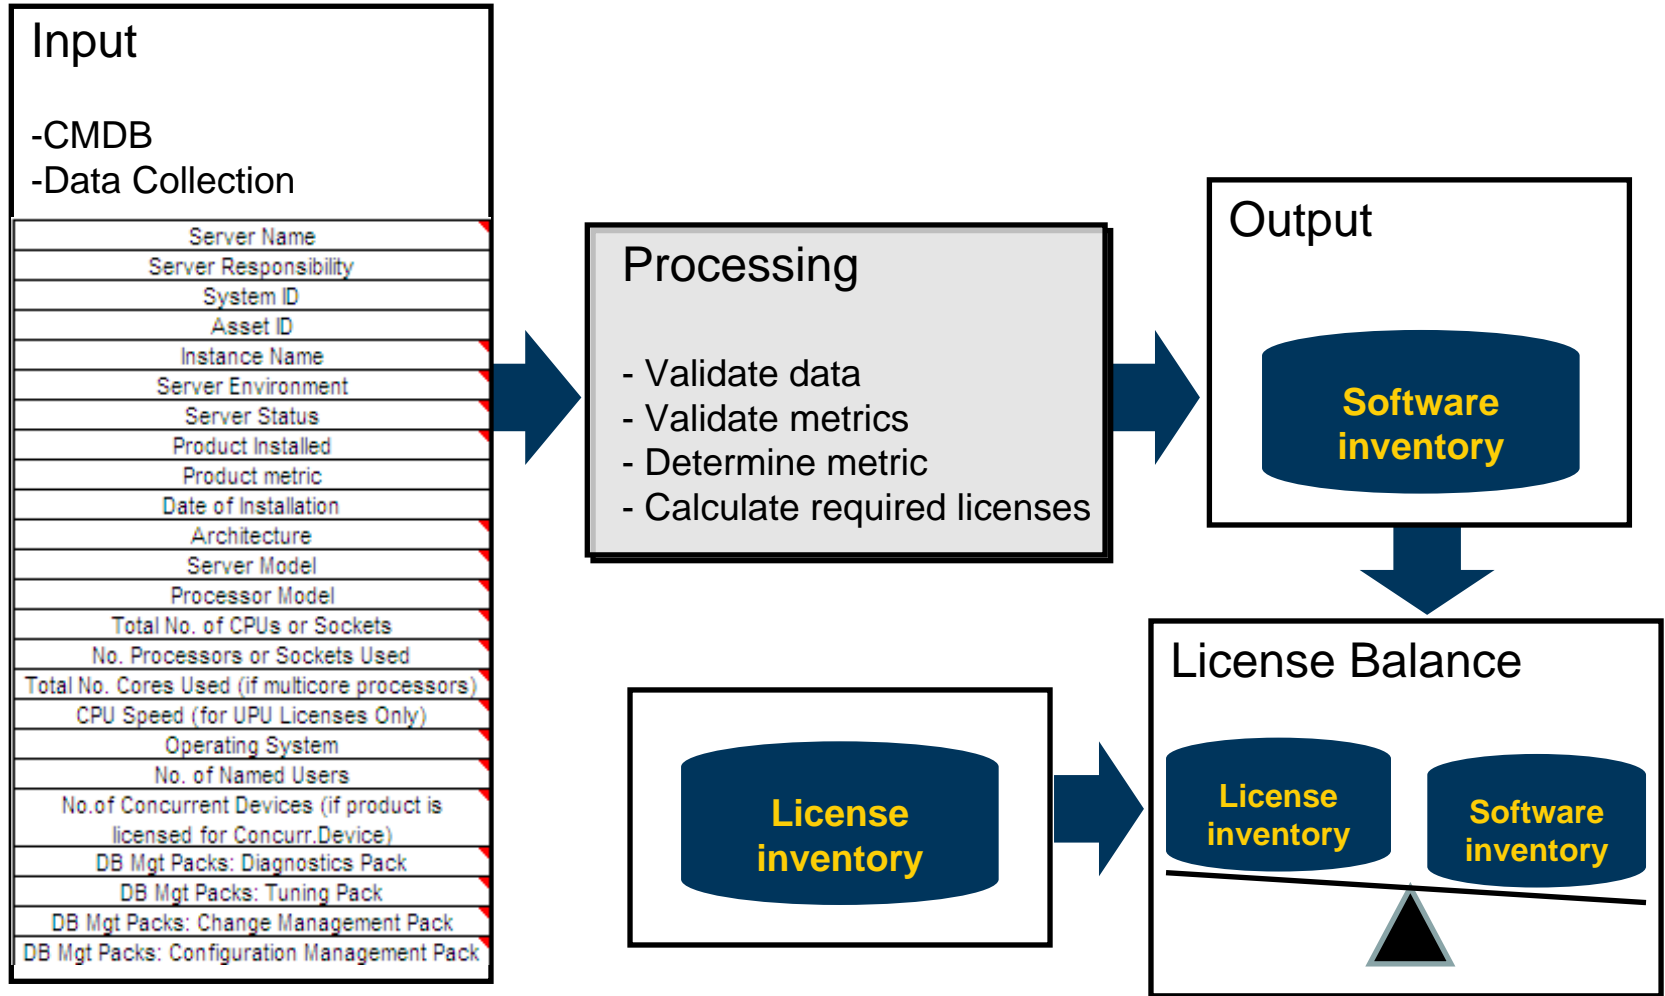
Input

-CMDB
-Data Collection

| Server Name |
| Server Responsibility |
| System ID |
| Asset ID |
| Instance Name |
| Server Environment |
| Server Status |
| Product Installed |
| Product metric |
| Date of Installation |
| Architecture |
| Server Model |
| Processor Model |
| Total No. of CPUs or Sockets |
| No. Processors or Sockets Used |
| Total No. Cores Used (if multicore processors) |
| CPU Speed (for UPU Licenses Only) |
| Operating System |
| No. of Named Users |
| No.of Concurrent Devices (if product is licensed for Concurr.Device) |
| DB Mgt Packs: Diagnostics Pack |
| DB Mgt Packs: Tuning Pack |
| DB Mgt Packs: Change Management Pack |
| DB Mgt Packs: Configuration Management Pack |

Processing

- Validate data
- Validate metrics
- Determine metric
- Calculate required licenses

Output

Software inventory

License Balance

License inventory

License inventory

Software inventory